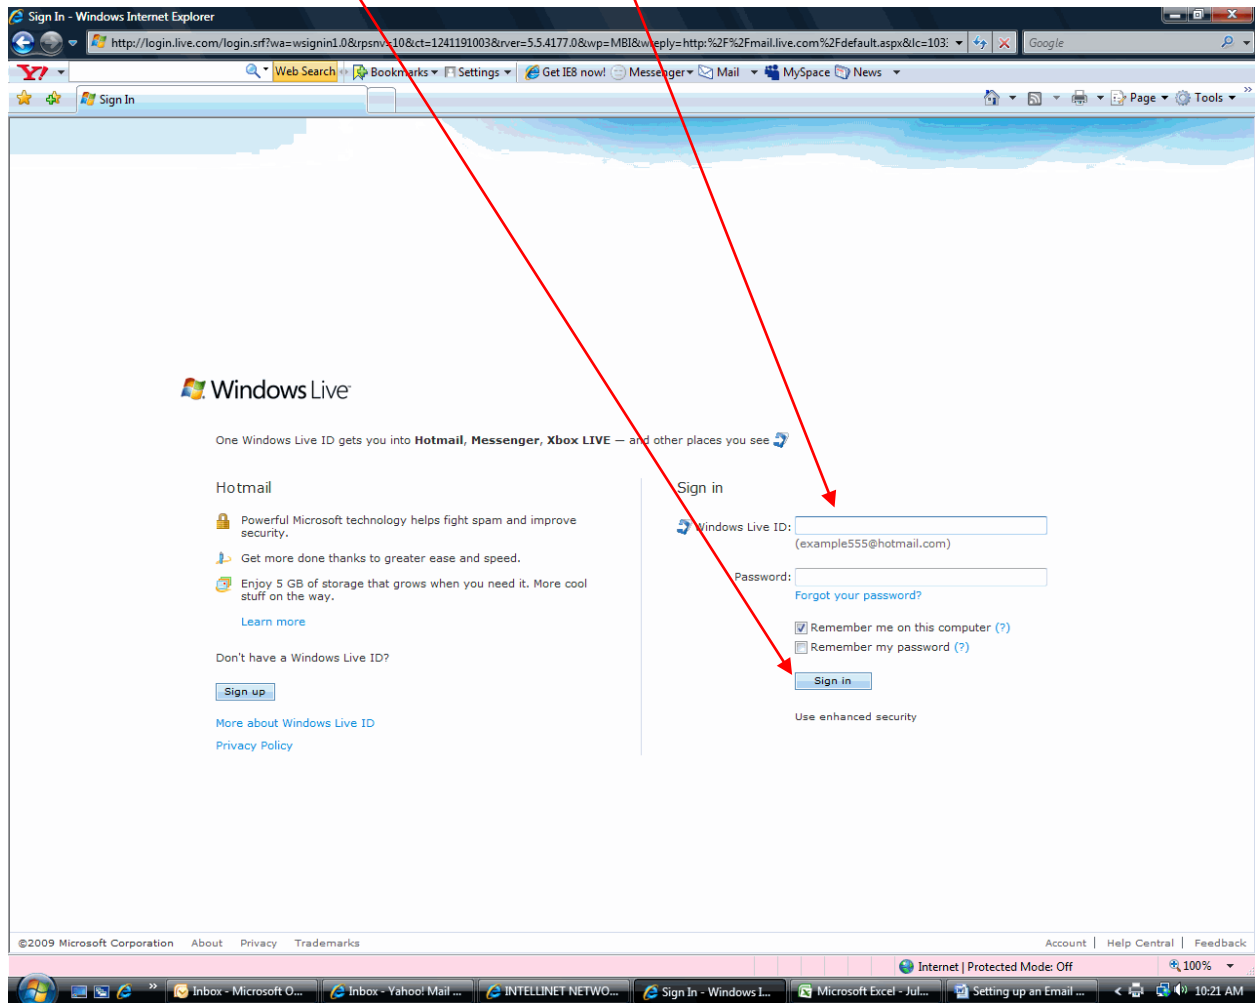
Sign In - Windows Internet Explorer

http://login.live.com/login.srf?wa=wsignin1.0&rpsnv=10&ct=1241191003&rver=5.5.4177.0&wp=MBI&wreply=http:%2F%2Fmail.live.com%2Fdefault.aspx&lc=1033

Google

Y! Web Search Bookmarks Settings Get IE8 now! Messenger Mail MySpace News

Sign In

Page Tools

Windows Live

One Windows Live ID gets you into **Hotmail**, **Messenger**, **Xbox LIVE** — and other places you see

Hotmail

Powerful Microsoft technology helps fight spam and improve security.

Get more done thanks to greater ease and speed.

Enjoy 5 GB of storage that grows when you need it. More cool stuff on the way.

Learn more

Don't have a Windows Live ID?

Sign up

More about Windows Live ID

Privacy Policy

Sign in

Windows Live ID:

(example555@hotmail.com)

Password:

Forgot your password?

Remember me on this computer (?)

Remember my password (?)

Sign in

Use enhanced security

©2009 Microsoft Corporation About Privacy Trademarks

Account | Help Central | Feedback

Internet | Protected Mode: Off

100%

Inbox - Microsoft O... Inbox - Yahoo! Mail ... INTELLINET NETWO... Sign In - Windows I... Microsoft Excel - Jul... Setting up an Email ... 10:21 AM